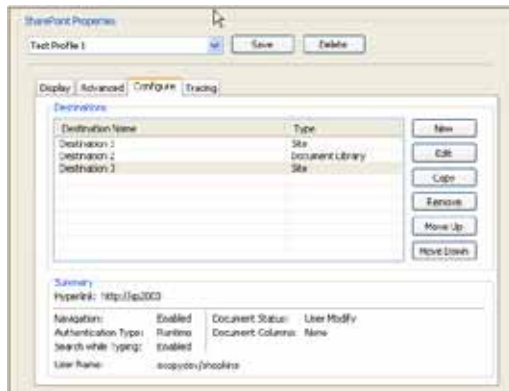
SharePoint Properties

Test Profile 1

Save

Delete

Display

Advanced

Configure

Tracing

Destinations

| Destination Name | Type |
|---|---|
| Destination 1 | Site |
| Destination 2 | Document Library |
| Destination 3 | Site |

New

Edit

Copy

Remove

Move Up

Move Down

Summary

Hyperlink: http://sp2003

Navigation: Enabled

Authentication Type: Runtime

Search while Typing: Enabled

Document Status: User Modify

Document Columns: None

User Name: ecopydev\shopkins